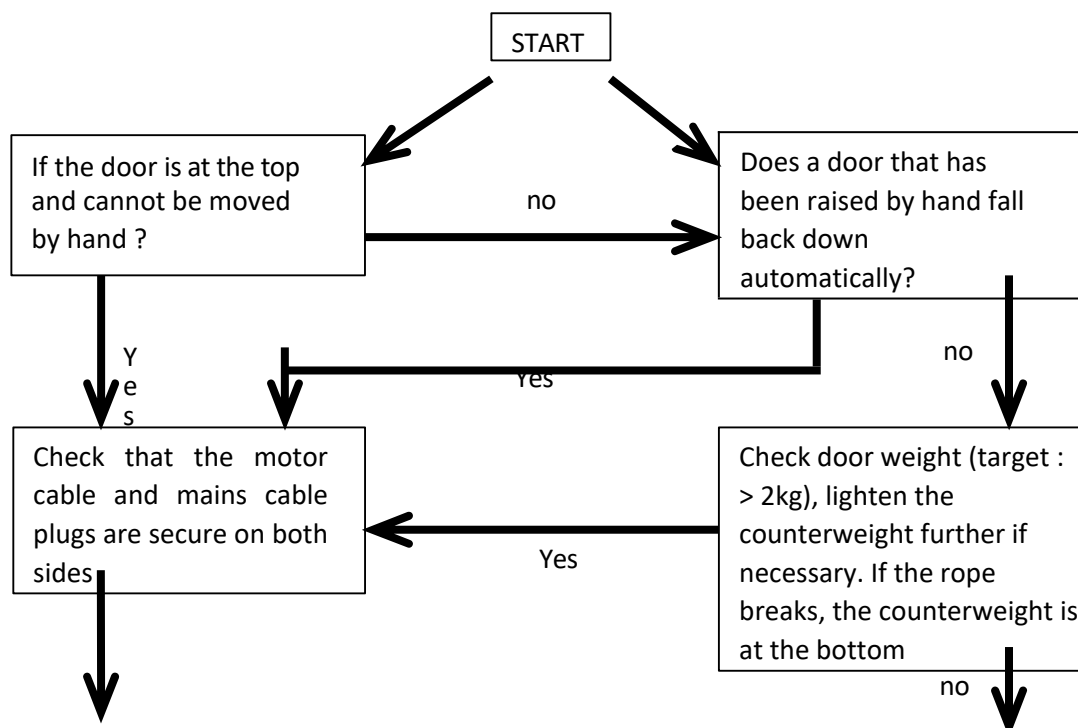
START

If the door is at the top and cannot be moved by hand ?

no

Does a door that has been raised by hand fall back down automatically?

Y
e
s

Yes

no

Check that the motor cable and mains cable plugs are secure on both sides

Yes

Check door weight (target : > 2kg), lighten the counterweight further if necessary. If the rope breaks, the counterweight is at the bottom

no